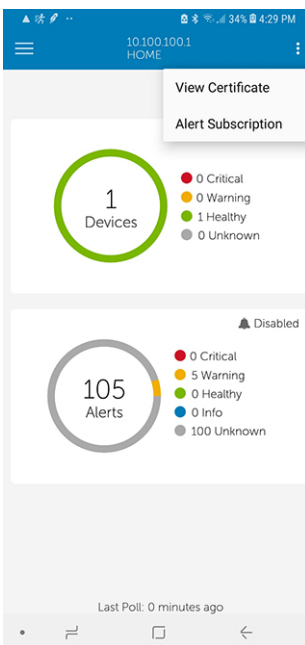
34% 4:29 PM

10.100.100.1
HOME

View Certificate

Alert Subscription

1
Devices

0 Critical
0 Warning
1 Healthy
0 Unknown

Disabled

105
Alerts

0 Critical
5 Warning
0 Healthy
0 Info
100 Unknown

Last Poll: 0 minutes ago